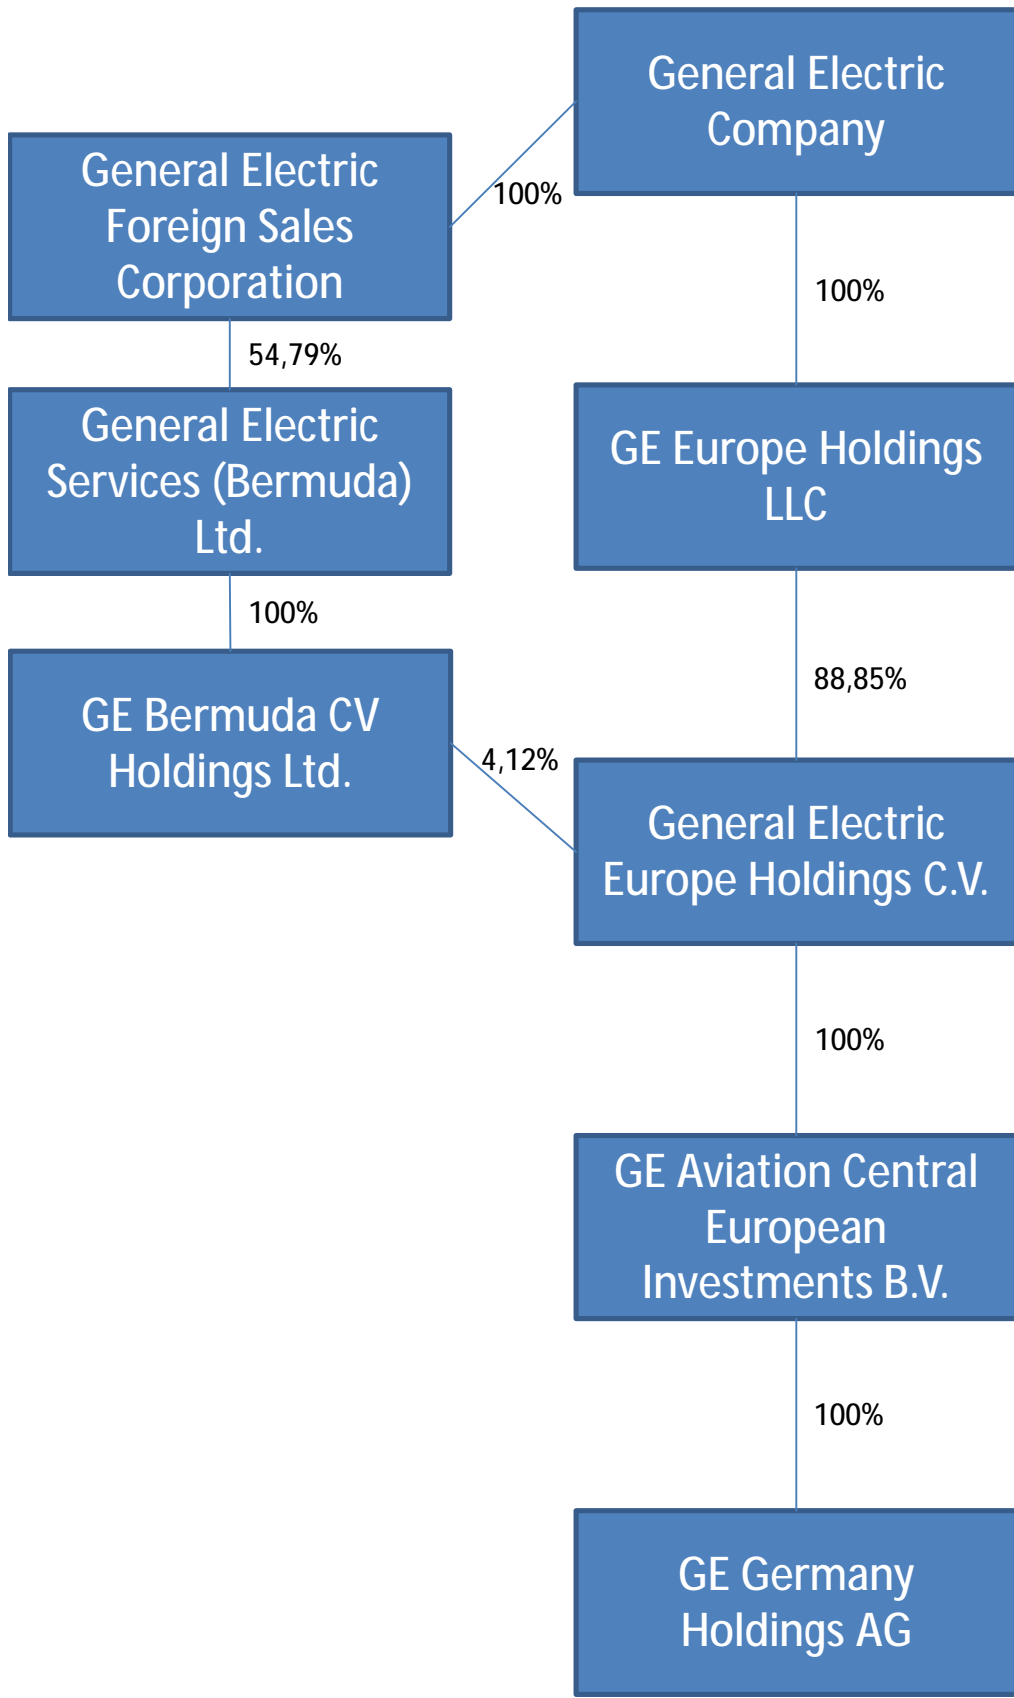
General Electric Company

100%

General Electric Foreign Sales Corporation

100%

54,79%

GE Europe Holdings LLC

General Electric Services (Bermuda) Ltd.

100%

88,85%

GE Bermuda CV Holdings Ltd.

4,12%

General Electric Europe Holdings C.V.

100%

GE Aviation Central European Investments B.V.

100%

GE Germany Holdings AG